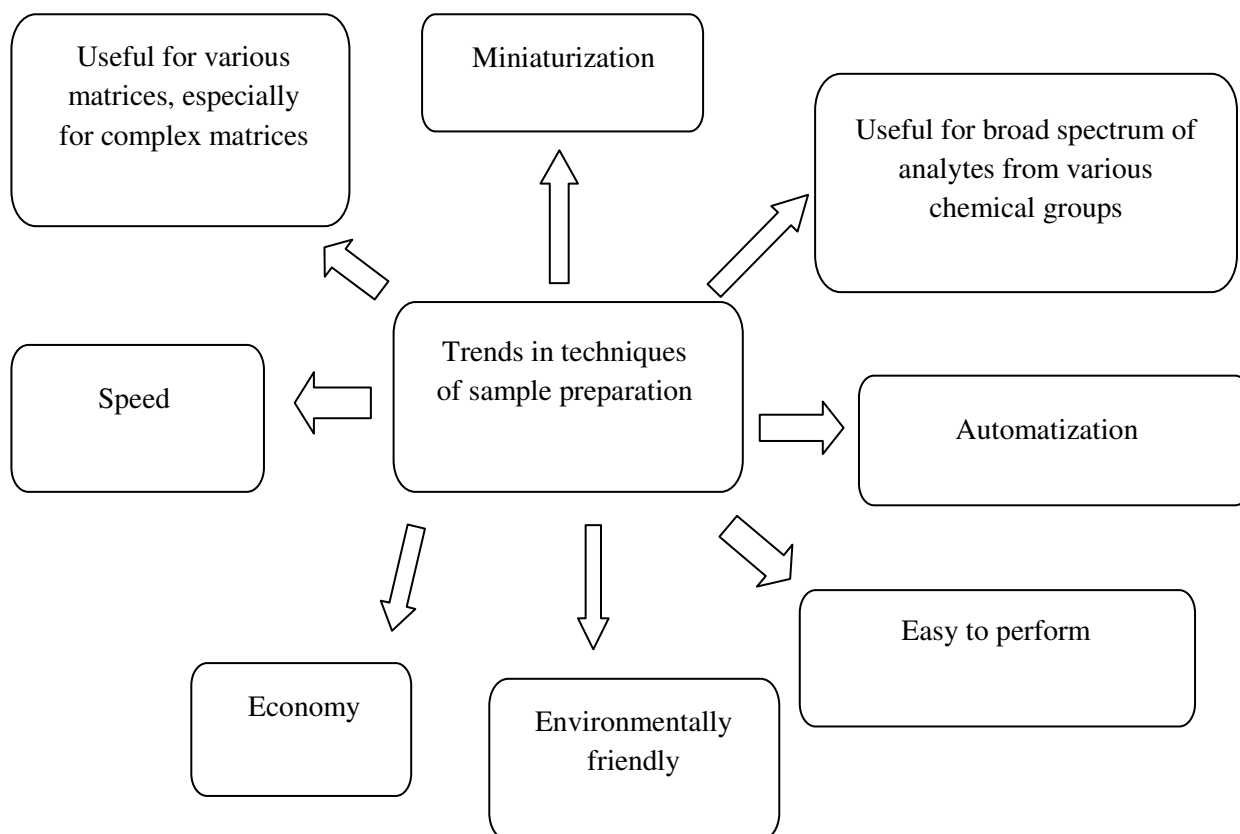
Useful for various matrices, especially for complex matrices

Miniaturization

Useful for broad spectrum of analytes from various chemical groups

Trends in techniques of sample preparation

Speed

Automatization

Easy to perform

Economy

Environmentally friendly